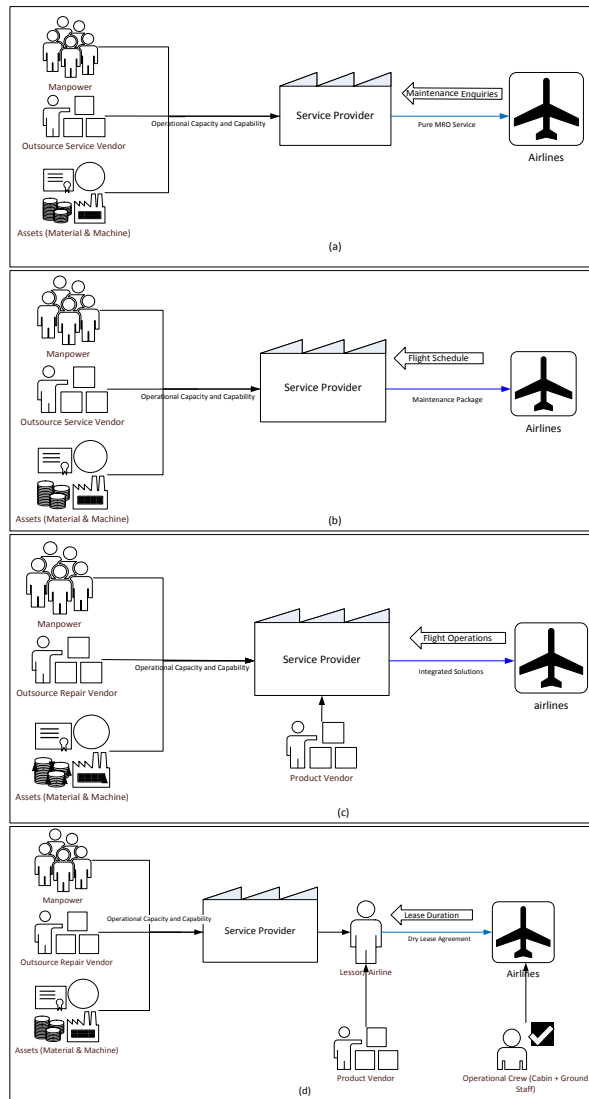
Manpower

Outsource Service Vendor

Assets (Material & Machine)

Operational Capacity and Capability

Service Provider

Maintenance Enquiries

Pure MRO Service

Airlines

(a)

Manpower

Outsource Service Vendor

Assets (Material & Machine)

Operational Capacity and Capability

Service Provider

Flight Schedule

Maintenance Package

Airlines

(b)

Manpower

Outsource Repair Vendor

Assets (Material & Machine)

Operational Capacity and Capability

Service Provider

Flight Operations

Integrated Solutions

airlines

Product Vendor

(c)

Manpower

Outsource Repair Vendor

Assets (Material & Machine)

Operational Capacity and Capability

Service Provider

Lease Duration

Dry Lease Agreement

Lessor/Airline

Airlines

Product Vendor

Operational Crew (Cabin + Ground Staff)

(d)